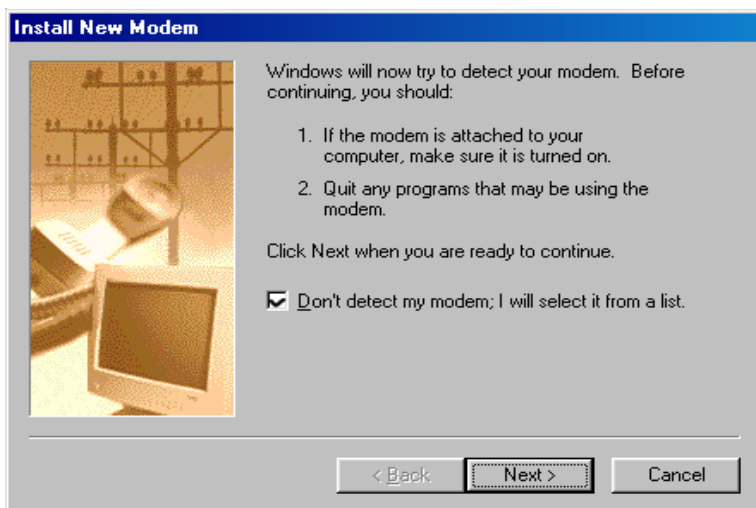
Install New Modem

Windows will now try to detect your modem. Before continuing, you should:

1. If the modem is attached to your computer, make sure it is turned on.

2. Quit any programs that may be using the modem.

Click Next when you are ready to continue.

Don't detect my modem; I will select it from a list.

< Back

Next >

Cancel